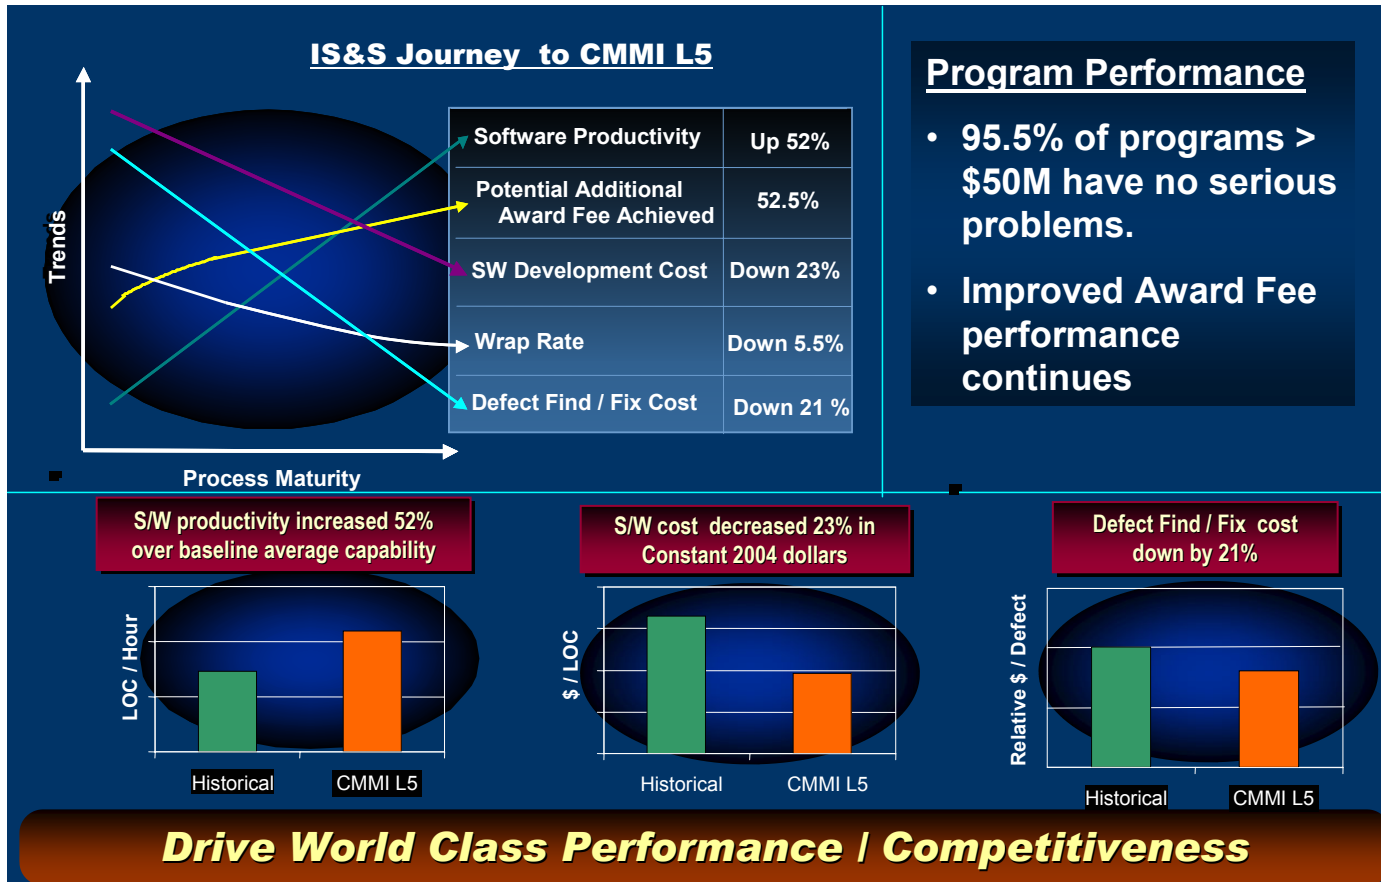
IS&S Journey to CMMI L5

Trends

| Software Productivity | Up 52% |
|---|---|
| Potential Additional Award Fee Achieved | 52.5% |
| SW Development Cost | Down 23% |
| Wrap Rate | Down 5.5% |
| Defect Find / Fix Cost | Down 21 % |

Process Maturity

Program Performance

• 95.5% of programs > $50M have no serious problems.

• Improved Award Fee performance continues

S/W productivity increased 52% over baseline average capability

LOC / Hour

Historical CMMI L5

S/W cost decreased 23% in Constant 2004 dollars

$ / LOC

Historical CMMI L5

Defect Find / Fix cost down by 21%

Relative $ / Defect

Historical CMMI L5

Drive World Class Performance / Competitiveness